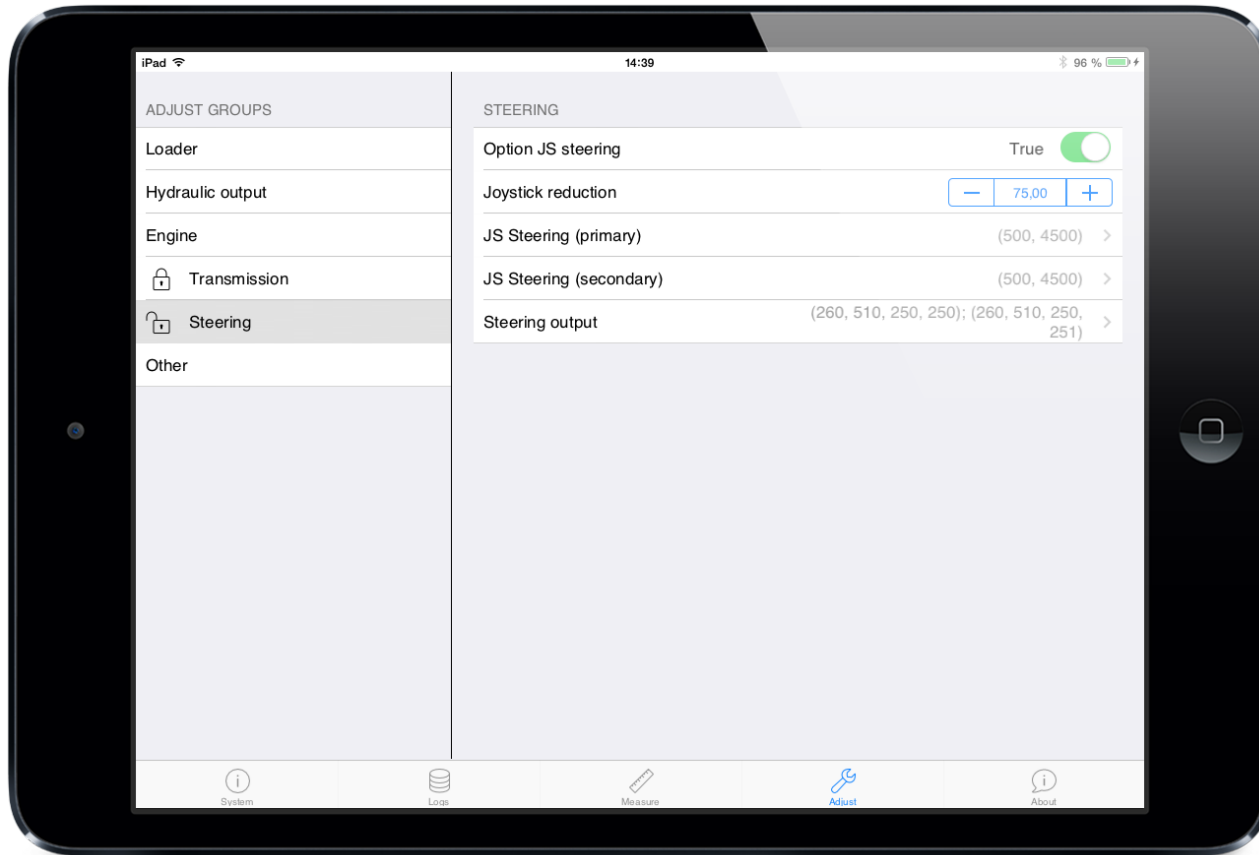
iPad 14:39 96 %

ADJUST GROUPS

Loader

Hydraulic output

Engine

Transmission

Steering

Other

STEERING

Option JS steering True

Joystick reduction − 75,00 +

JS Steering (primary) (500, 4500) >

JS Steering (secondary) (500, 4500) >

Steering output (260, 510, 250, 250); (260, 510, 250, 251) >

System Logs Measure Adjust About